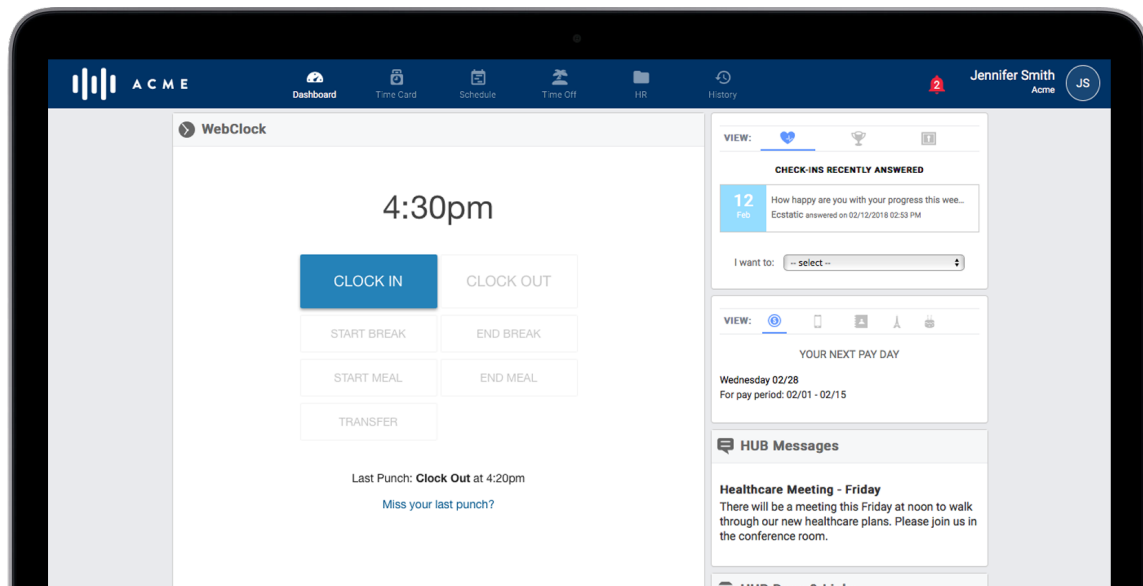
ACME

Dashboard
Time Card
Schedule
Time Off
HR
History

2
Jennifer Smith
Acme
JS

WebClock

4:30pm

CLOCK IN
CLOCK OUT
START BREAK
END BREAK
START MEAL
END MEAL
TRANSFER

Last Punch: **Clock Out** at 4:20pm

Miss your last punch?

VIEW:

CHECK-INS RECENTLY ANSWERED

12
Feb
How happy are you with your progress this wee...
Ecstatic answered on 02/12/2018 02:53 PM

I want to: -- select --

VIEW:

YOUR NEXT PAY DAY

Wednesday 02/28
For pay period: 02/01 - 02/15

HUB Messages

**Healthcare Meeting - Friday**
There will be a meeting this Friday at noon to walk through our new healthcare plans. Please join us in the conference room.

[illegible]